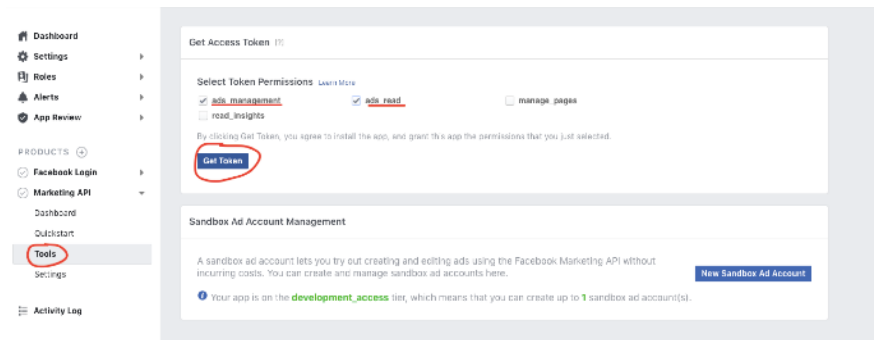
Dashboard
Settings
Roles
Alerts
App Review

PRODUCTS

Facebook Login
Marketing API
Dashboard
Quickstart
Tools
Settings

Activity Log

Get Access Token

Select Token Permissions Learn More

ads_management
ads_read
manage_pages
read_insights

By clicking Get Token, you agree to install the app, and grant this app the permissions that you just selected.

Get Token

Sandbox Ad Account Management

A sandbox ad account lets you try out creating and editing ads using the Facebook Marketing API without incurring costs. You can create and manage sandbox ad accounts here.

New Sandbox Ad Account

Your app is on the development_access tier, which means that you can create up to 1 sandbox ad account(s).